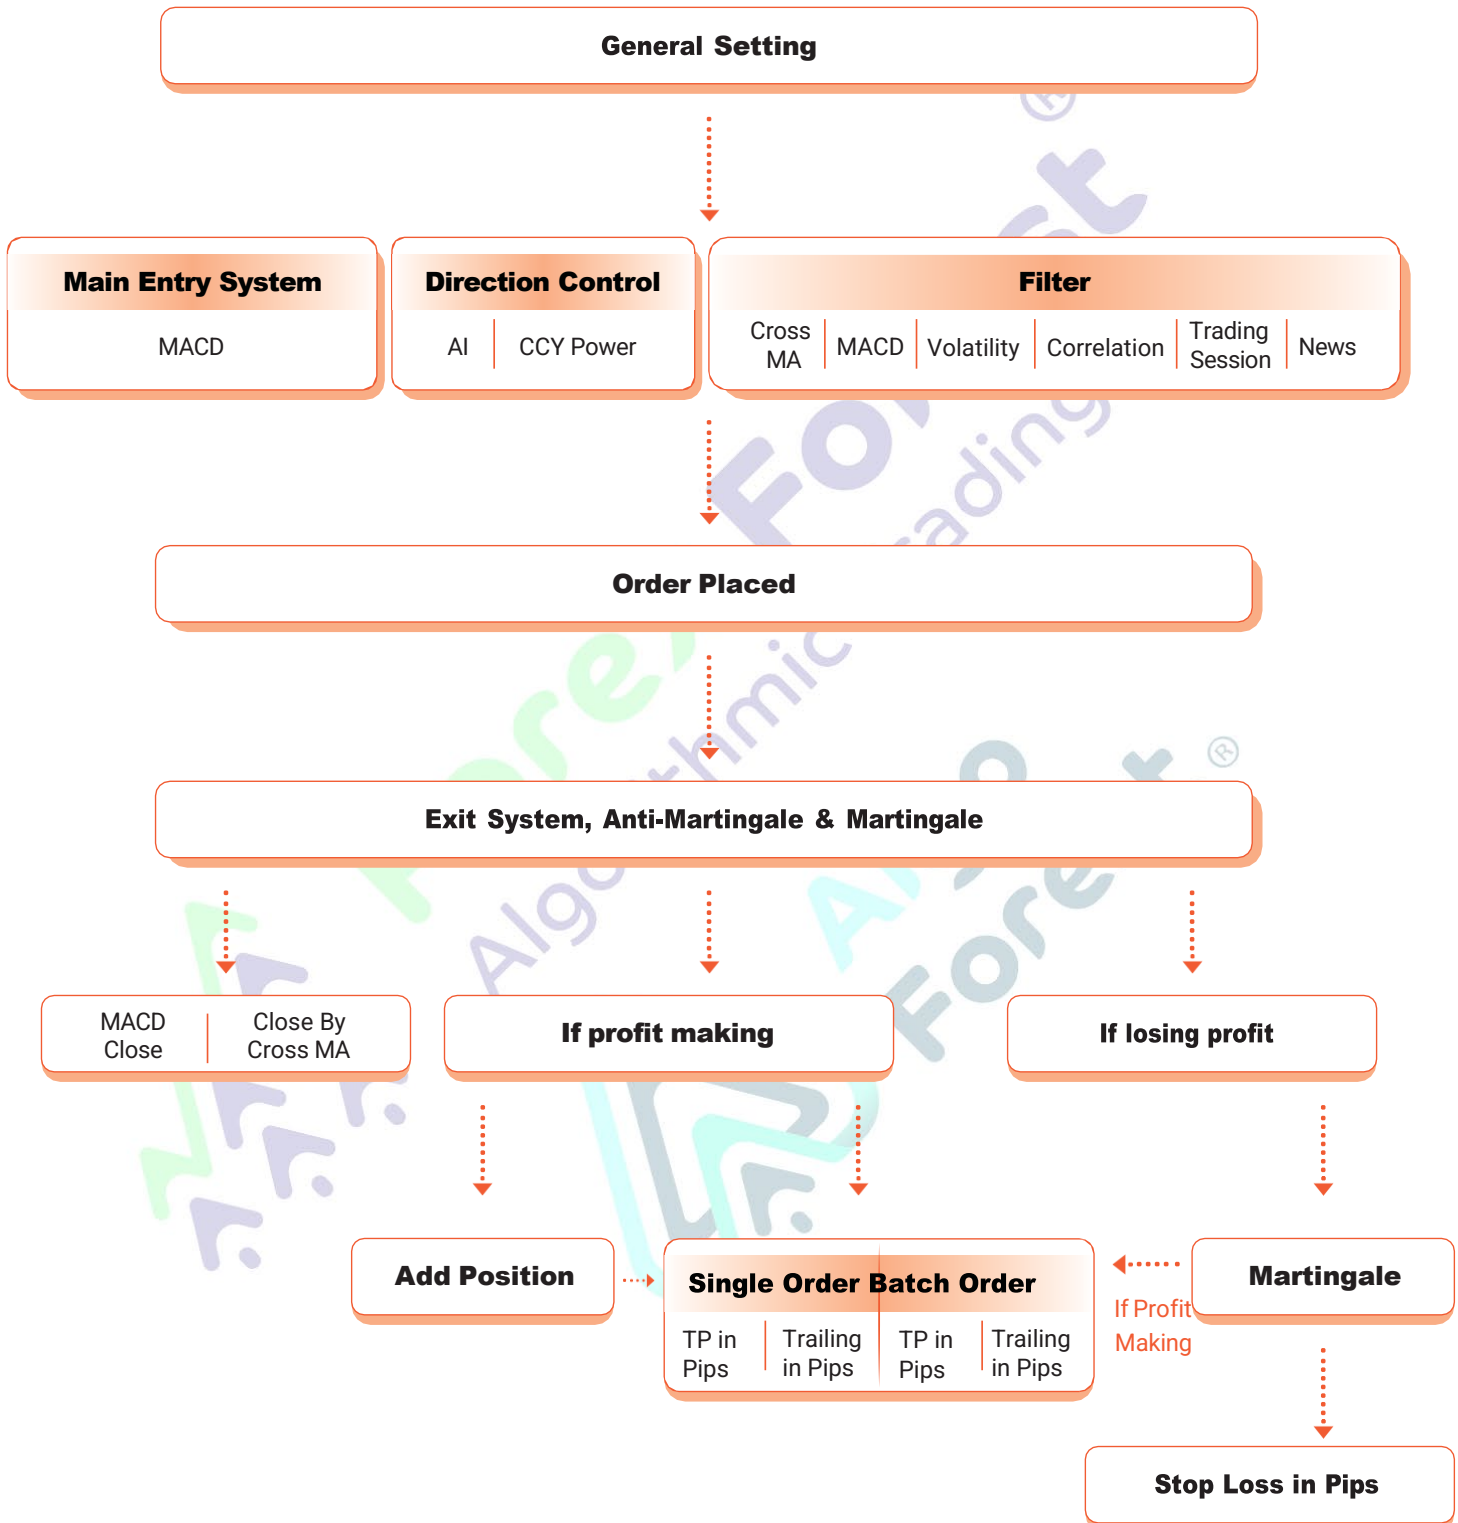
General Setting

Main Entry System

MACD

Direction Control

AI

CCY Power

Filter

Cross MA

MACD

Volatility

Correlation

Trading Session

News

Order Placed

Exit System, Anti-Martingale & Martingale

MACD Close

Close By Cross MA

If profit making

If losing profit

Add Position

Single Order

Batch Order

TP in Pips

Trailing in Pips

TP in Pips

Trailing in Pips

If Profit Making

Martingale

Stop Loss in Pips